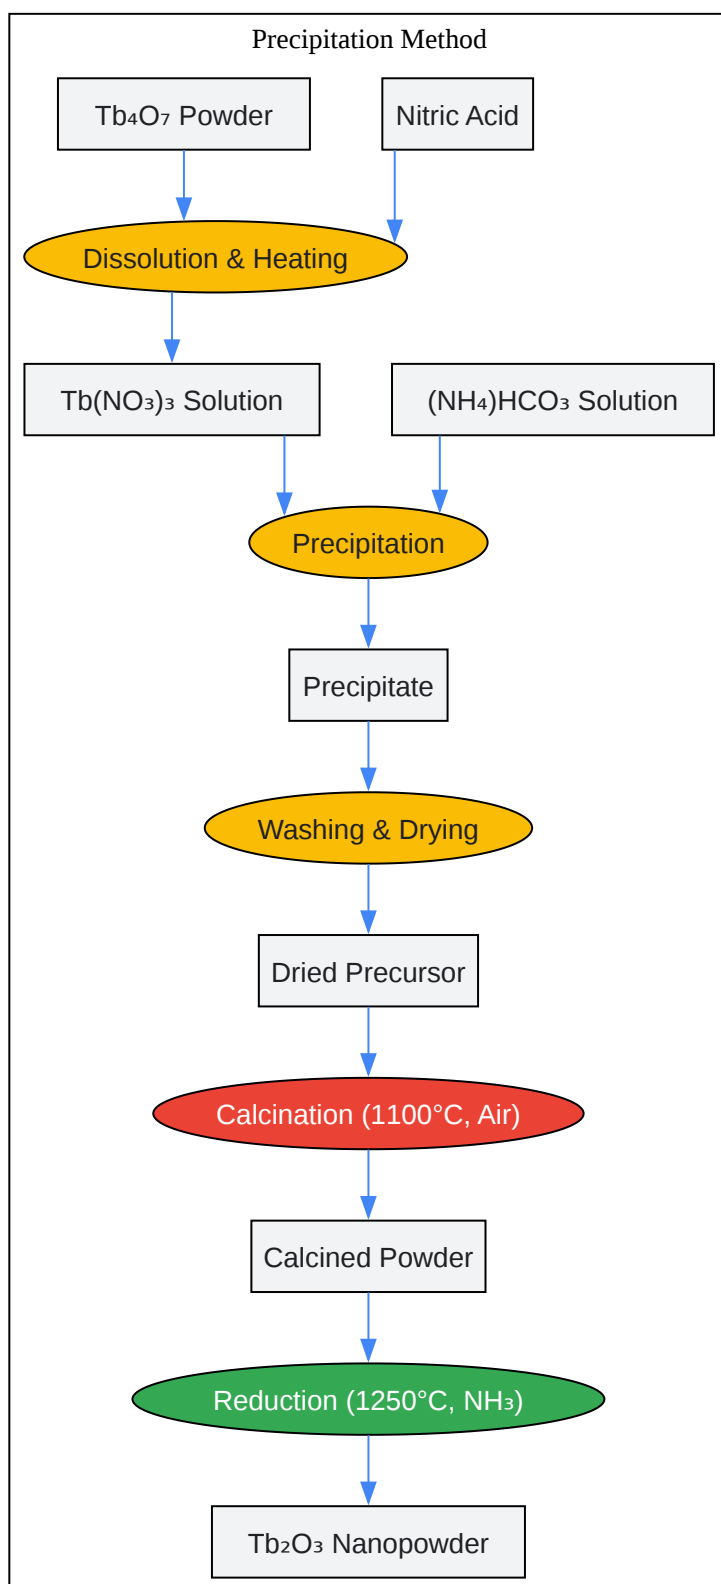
Precipitation Method

$Tb_4O_7$ Powder

Nitric Acid

Dissolution & Heating

$Tb(NO_3)_3$ Solution

$(NH_4)HCO_3$ Solution

Precipitation

Precipitate

Washing & Drying

Dried Precursor

Calcination (1100°C, Air)

Calcined Powder

Reduction (1250°C, $NH_3$)

$Tb_2O_3$ Nanopowder